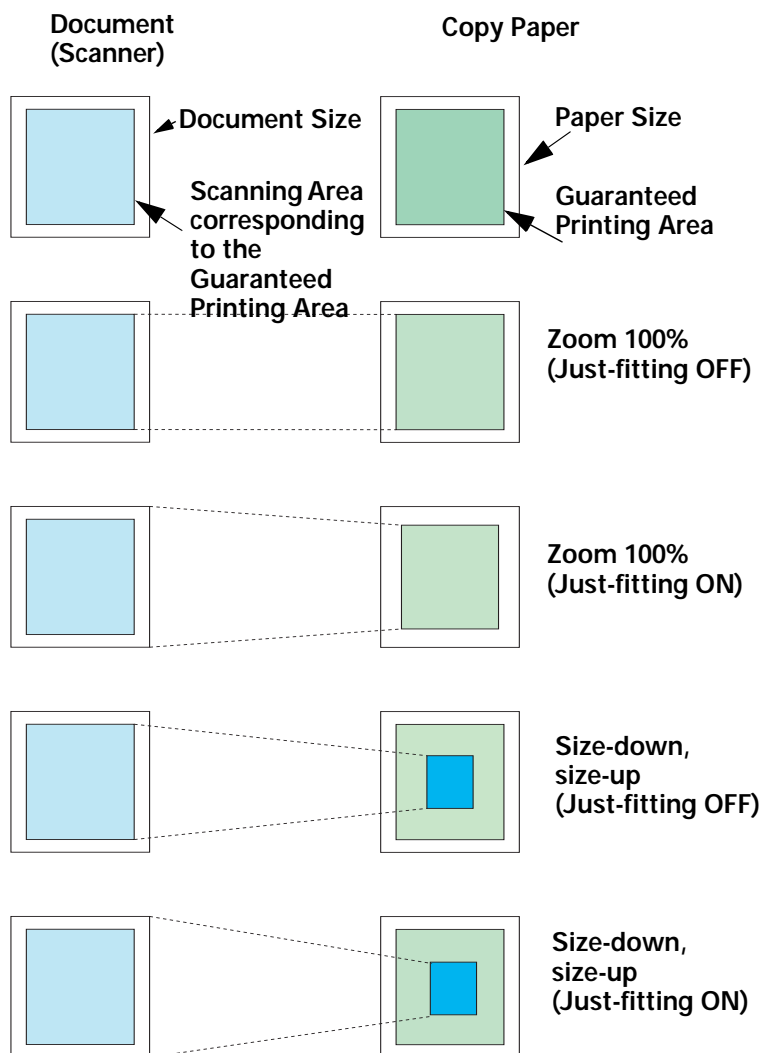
Document (Scanner)

Copy Paper

Document Size

Scanning Area corresponding to the Guaranteed Printing Area

Paper Size

Guaranteed Printing Area

Zoom 100% (Just-fitting OFF)

Zoom 100% (Just-fitting ON)

Size-down, size-up (Just-fitting OFF)

Size-down, size-up (Just-fitting ON)